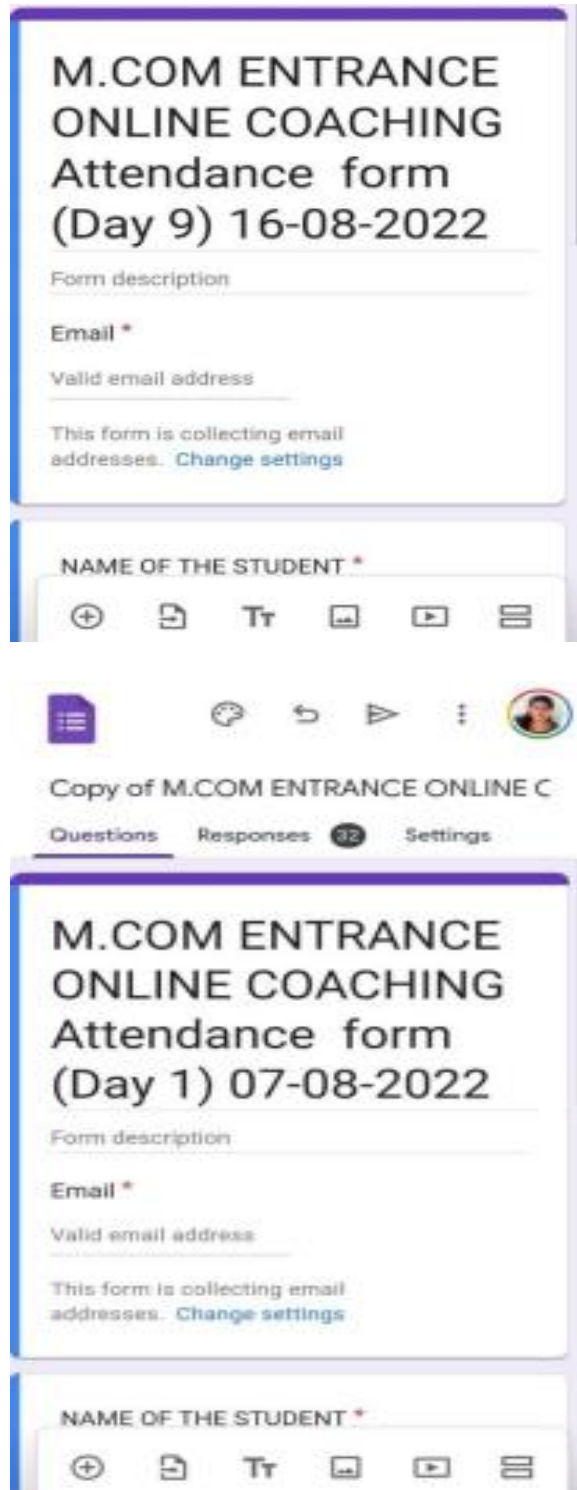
M.COM ENTRANCE ONLINE COACHING Attendance form (Day 9) 16-08-2022

Form description

Email *

Valid email address

This form is collecting email addresses. Change settings

NAME OF THE STUDENT *

Tт

Copy of M.COM ENTRANCE ONLINE C

Questions Responses 32 Settings

M.COM ENTRANCE ONLINE COACHING Attendance form (Day 1) 07-08-2022

Form description

Email *

Valid email address

This form is collecting email addresses. Change settings

NAME OF THE STUDENT *

Tт